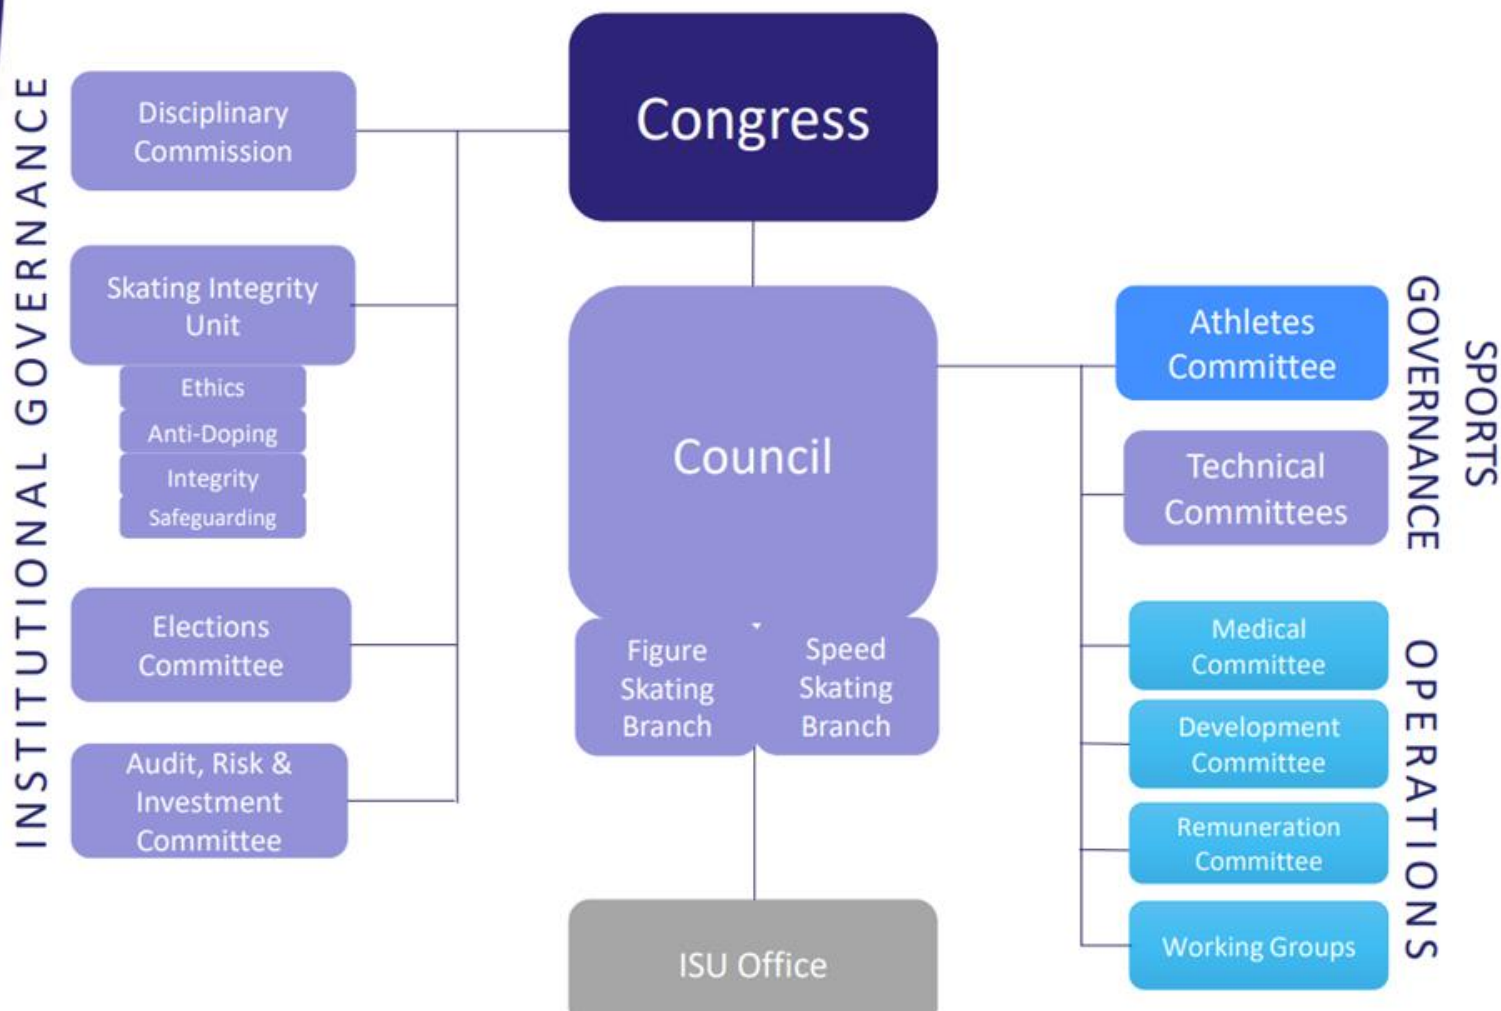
INSTITUTIONAL GOVERNANCE

Disciplinary Commission

Skating Integrity Unit

Ethics

Anti-Doping

Integrity

Safeguarding

Elections Committee

Audit, Risk & Investment Committee

Congress

Council

Figure Skating Branch

Speed Skating Branch

ISU Office

Athletes Committee

Technical Committees

SPORTS GOVERNANCE

Medical Committee

Development Committee

Remuneration Committee

Working Groups

OPERATIONS